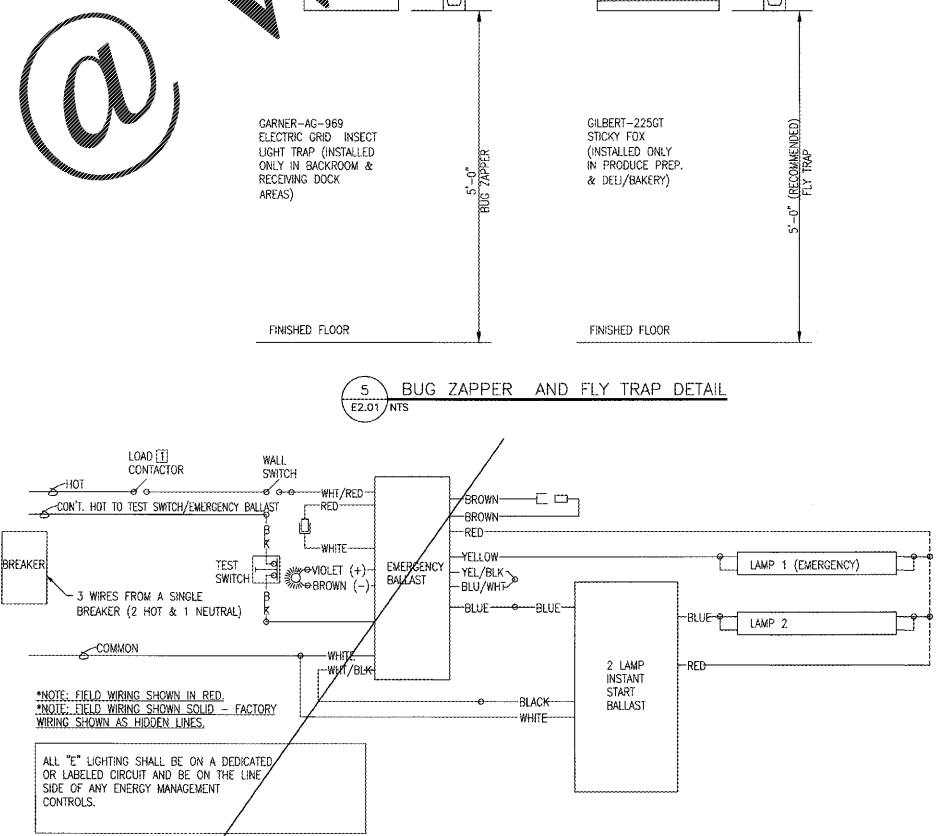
GARNER-AG-969 ELECTRIC GRID INSECT LIGHT TRAP (INSTALLED ONLY IN BACKROOM & RECEIVING DOCK AREAS)

5'-0" BUG ZAPPER

GILBERT-225GT STICKY FOX (INSTALLED ONLY IN PRODUCE PREP. & DELI/BAKERY)

5'-0" (RECOMMENDED) FLY TRAP

FINISHED FLOOR

FINISHED FLOOR

5
E2.01 NTS
BUG ZAPPER AND FLY TRAP DETAIL

LOAD 1 CONTACTOR

WALL SWITCH

HOT

CON'T. HOT TO TEST SWITCH/EMERGENCY BALLAST

WHT/RED

RED

WHITE

BREAKER

3 WIRES FROM A SINGLE BREAKER (2 HOT & 1 NEUTRAL)

TEST SWITCH

B K

B K

VIOLET (+)

BROWN (-)

EMERGENCY BALLAST

BROWN

BROWN

RED

YELLOW

YEL/BLK

BLU/WHT

BLUE

BLUE

LAMP 1 (EMERGENCY)

BLUE

LAMP 2

COMMON

WHITE

WHT/BLK

2 LAMP INSTANT START BALLAST

RED

BLACK

WHITE

*NOTE: FIELD WIRING SHOWN IN RED.
*NOTE: FIELD WIRING SHOWN SOLID - FACTORY WIRING SHOWN AS HIDDEN LINES.

ALL "E" LIGHTING SHALL BE ON A DEDICATED OR LABELED CIRCUIT AND BE ON THE LINE SIDE OF ANY ENERGY MANAGEMENT CONTROLS.